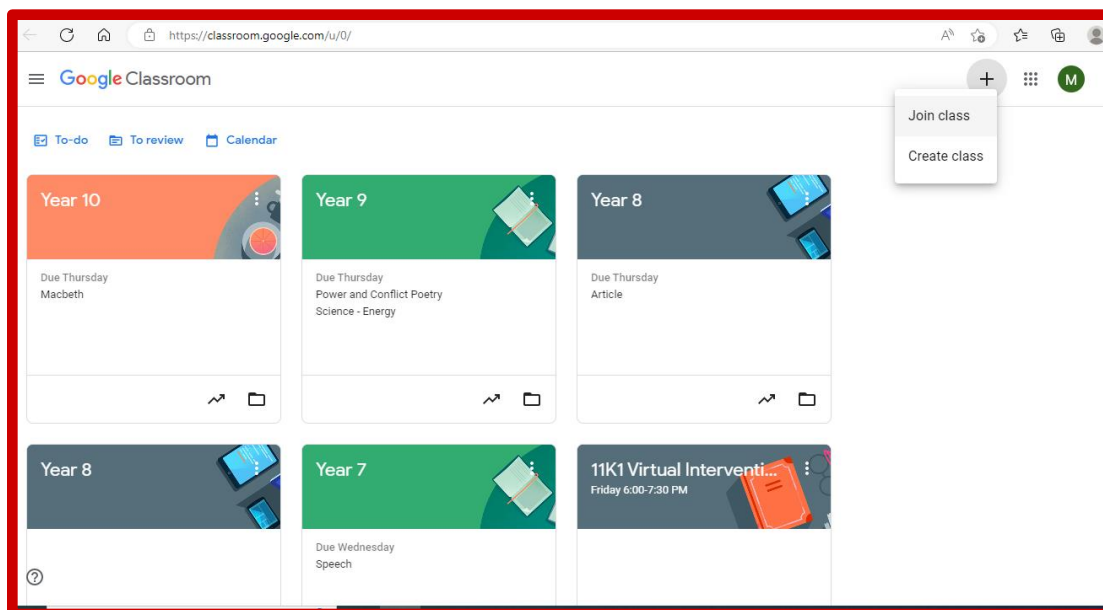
https://classroom.google.com/u/0/

Google Classroom

M

Join class

Create class

To-do To review Calendar

Year 10

Due Thursday
Macbeth

Year 9

Due Thursday
Power and Conflict Poetry
Science - Energy

Year 8

Due Thursday
Article

Year 8

Year 7

Due Wednesday
Speech

11K1 Virtual Interventi...
Friday 6:00-7:30 PM

?